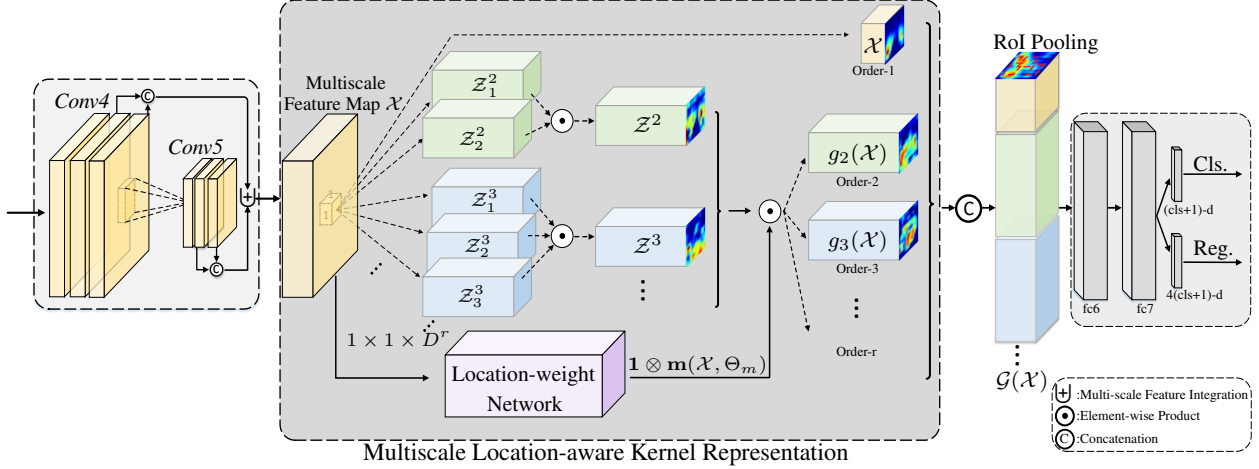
Conv4

Conv5

Multiscale Feature Map $\mathcal{X}$

$\mathcal{Z}_1^2$

$\mathcal{Z}_2^2$

$\mathcal{Z}^2$

$\mathcal{Z}_1^3$

$\mathcal{Z}_2^3$

$\mathcal{Z}_3^3$

$\mathcal{Z}^3$

$1 \times 1 \times D^r$

Location-weight Network

$\mathbf{1} \otimes \mathbf{m}(\mathcal{X}, \Theta_m)$

$\mathcal{X}$

Order-1

$g_2(\mathcal{X})$

Order-2

$g_3(\mathcal{X})$

Order-3

Order-r

Multiscale Location-aware Kernel Representation

RoI Pooling

$\mathcal{G}(\mathcal{X})$

fc6

fc7

Cls.

(cls+1)-d

Reg.

4(cls+1)-d

:Multi-scale Feature Integration

:Element-wise Product

:Concatenation